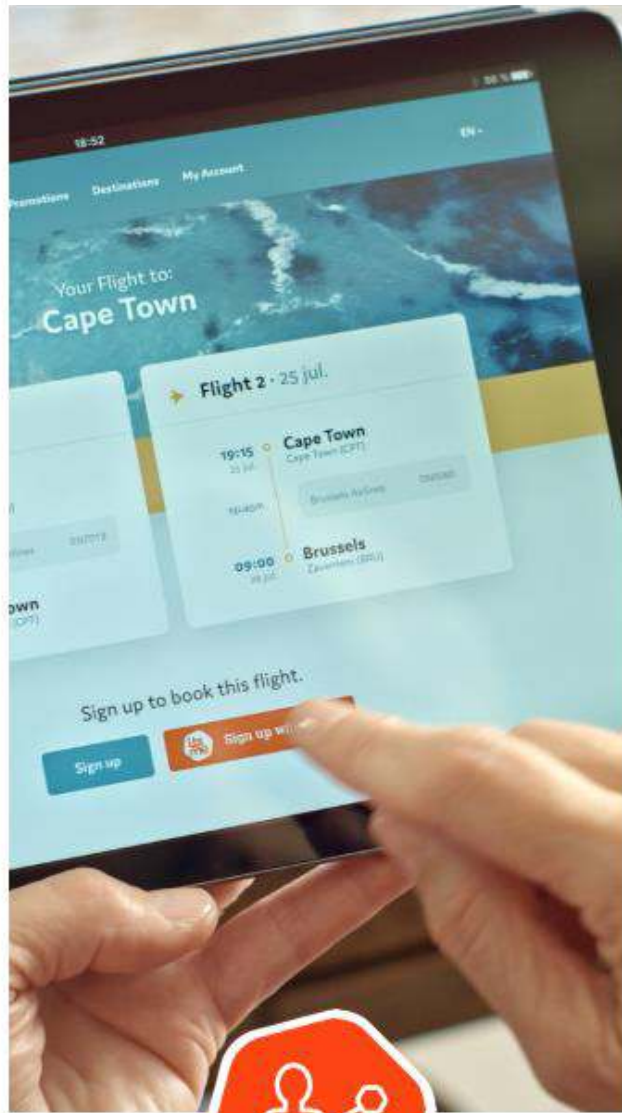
18:52

EN

Promotions Destinations My Account

Your Flight to:
Cape Town

Flight 2 · 25 jul.

19:15
25 jul.
Cape Town
Cape Town (CPT)

Brussels Airlines

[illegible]

09:00
26 jul.
Brussels
Zaventem (BRU)

own
(CPT)

Sign up to book this flight.

Sign up

Sign up wi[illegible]